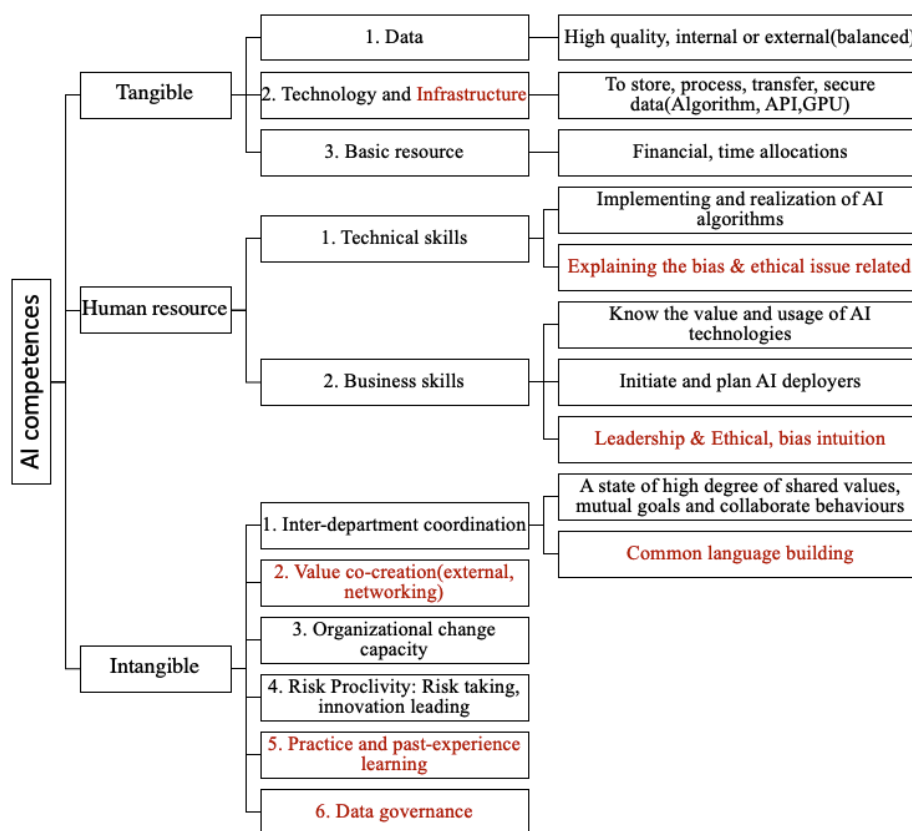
AI competences

Tangible

1. Data
High quality, internal or external(balanced)

2. Technology and Infrastructure
To store, process, transfer, secure data(Algorithm, API,GPU)

3. Basic resource
Financial, time allocations

Human resource

1. Technical skills
Implementing and realization of AI algorithms
Explaining the bias & ethical issue related

2. Business skills
Know the value and usage of AI technologies
Initiate and plan AI deployers
Leadership & Ethical, bias intuition

Intangible

1. Inter-department coordination
A state of high degree of shared values, mutual goals and collaborate behaviours
Common language building

2. Value co-creation(external, networking)

3. Organizational change capacity

4. Risk Proclivity: Risk taking, innovation leading

5. Practice and past-experience learning

6. Data governance